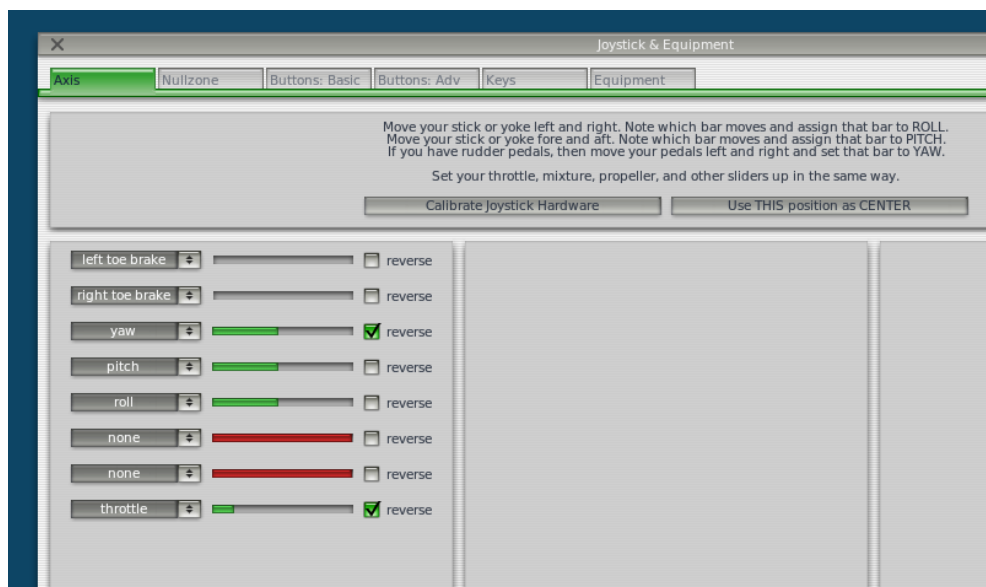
X

Joystick & Equipment

Axis | Nullzone | Buttons: Basic | Buttons: Adv | Keys | Equipment

Move your stick or yoke left and right. Note which bar moves and assign that bar to ROLL.
Move your stick or yoke fore and aft. Note which bar moves and assign that bar to PITCH.
If you have rudder pedals, then move your pedals left and right and set that bar to YAW.

Set your throttle, mixture, propeller, and other sliders up in the same way.

Calibrate Joystick Hardware

Use THIS position as CENTER

left toe brake reverse
right toe brake reverse
yaw reverse
pitch reverse
roll reverse
none reverse
none reverse
throttle reverse